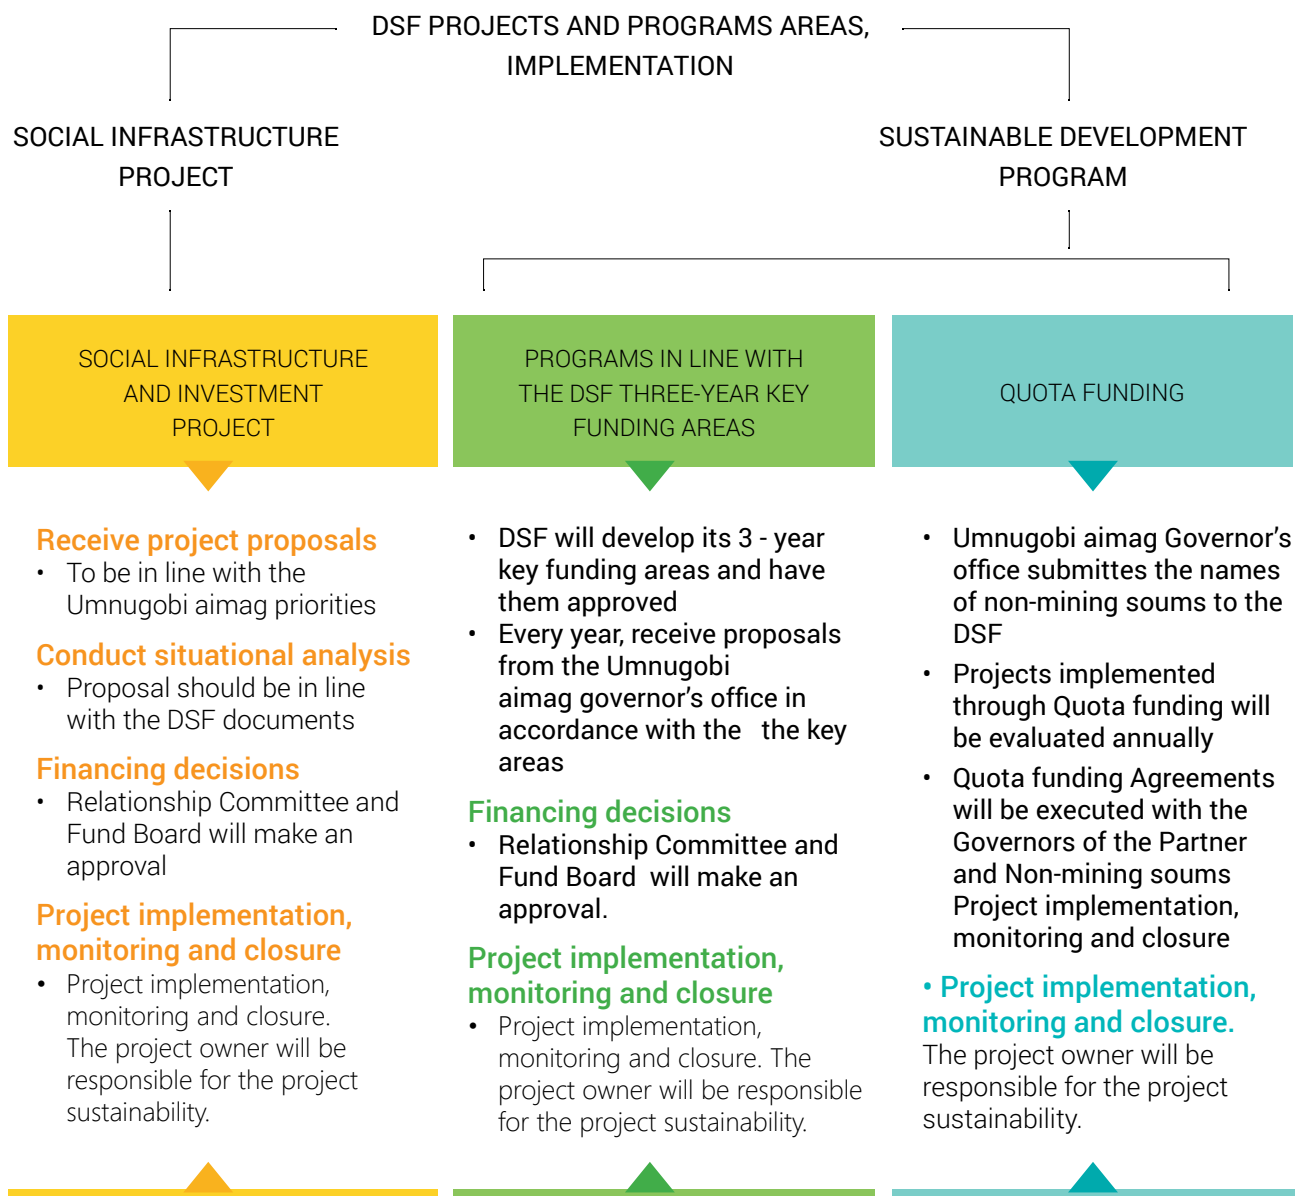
DSF PROJECTS AND PROGRAMS AREAS, IMPLEMENTATION

SOCIAL INFRASTRUCTURE PROJECT

SUSTAINABLE DEVELOPMENT PROGRAM

SOCIAL INFRASTRUCTURE AND INVESTMENT PROJECT

Receive project proposals
• To be in line with the Umnugobi aimag priorities

Conduct situational analysis
• Proposal should be in line with the DSF documents

Financing decisions
• Relationship Committee and Fund Board will make an approval

Project implementation, monitoring and closure
• Project implementation, monitoring and closure. The project owner will be responsible for the project sustainability.

PROGRAMS IN LINE WITH THE DSF THREE-YEAR KEY FUNDING AREAS

• DSF will develop its 3 - year key funding areas and have them approved
• Every year, receive proposals from the Umnugobi aimag governor's office in accordance with the the key areas

Financing decisions
• Relationship Committee and Fund Board will make an approval.

Project implementation, monitoring and closure
• Project implementation, monitoring and closure. The project owner will be responsible for the project sustainability.

QUOTA FUNDING

• Umnugobi aimag Governor's office submittes the names of non-mining soums to the DSF
• Projects implemented through Quota funding will be evaluated annually
• Quota funding Agreements will be executed with the Governors of the Partner and Non-mining soums Project implementation, monitoring and closure

• Project implementation, monitoring and closure.
The project owner will be responsible for the project sustainability.